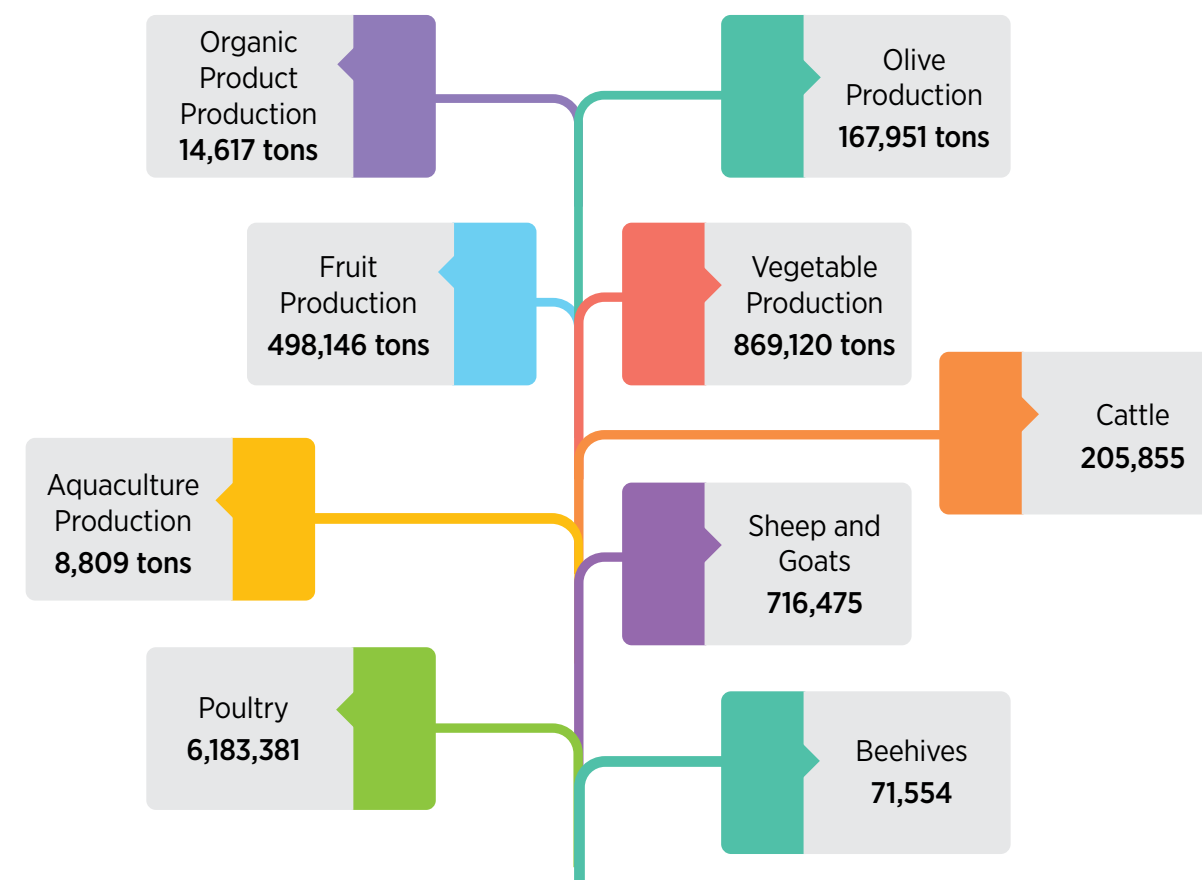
Organic Product Production
14,617 tons

Olive Production
167,951 tons

Fruit Production
498,146 tons

Vegetable Production
869,120 tons

Cattle
205,855

Aquaculture Production
8,809 tons

Sheep and Goats
716,475

Poultry
6,183,381

Beehives
71,554